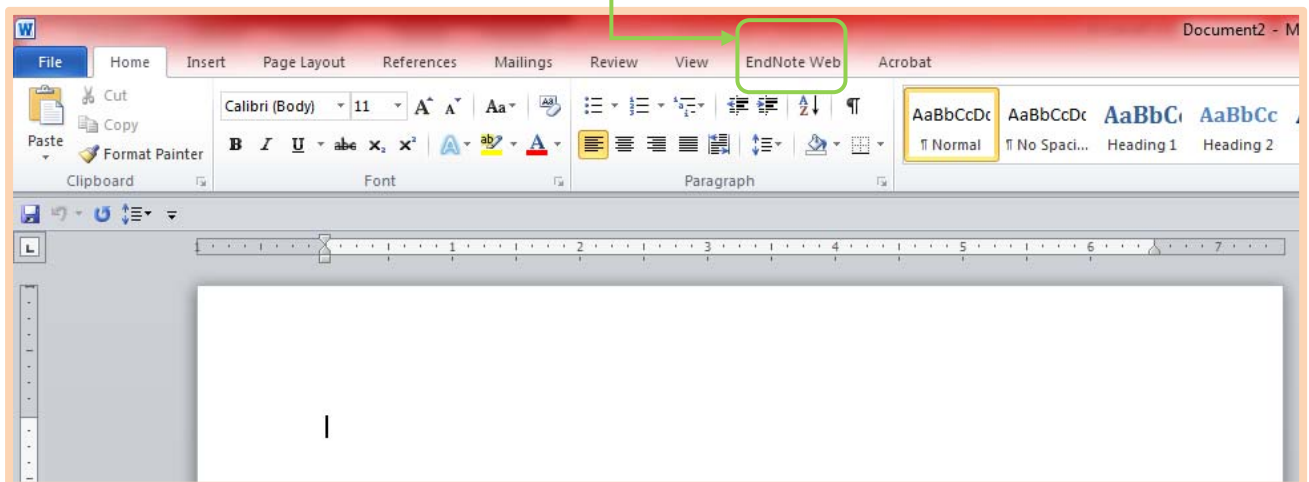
W Document2 - M

File Home Insert Page Layout References Mailings Review View EndNote Web Acrobat

Paste Cut Copy Format Painter
Clipboard

Calibri (Body) 11 A A Aa
B I U abe x₂ x²
Font

Paragraph

AaBbCcDc ¶ Normal
AaBbCcDc ¶ No Spaci...
AaBbC Heading 1
AaBbCc Heading 2

1 2 3 4 5 6 7